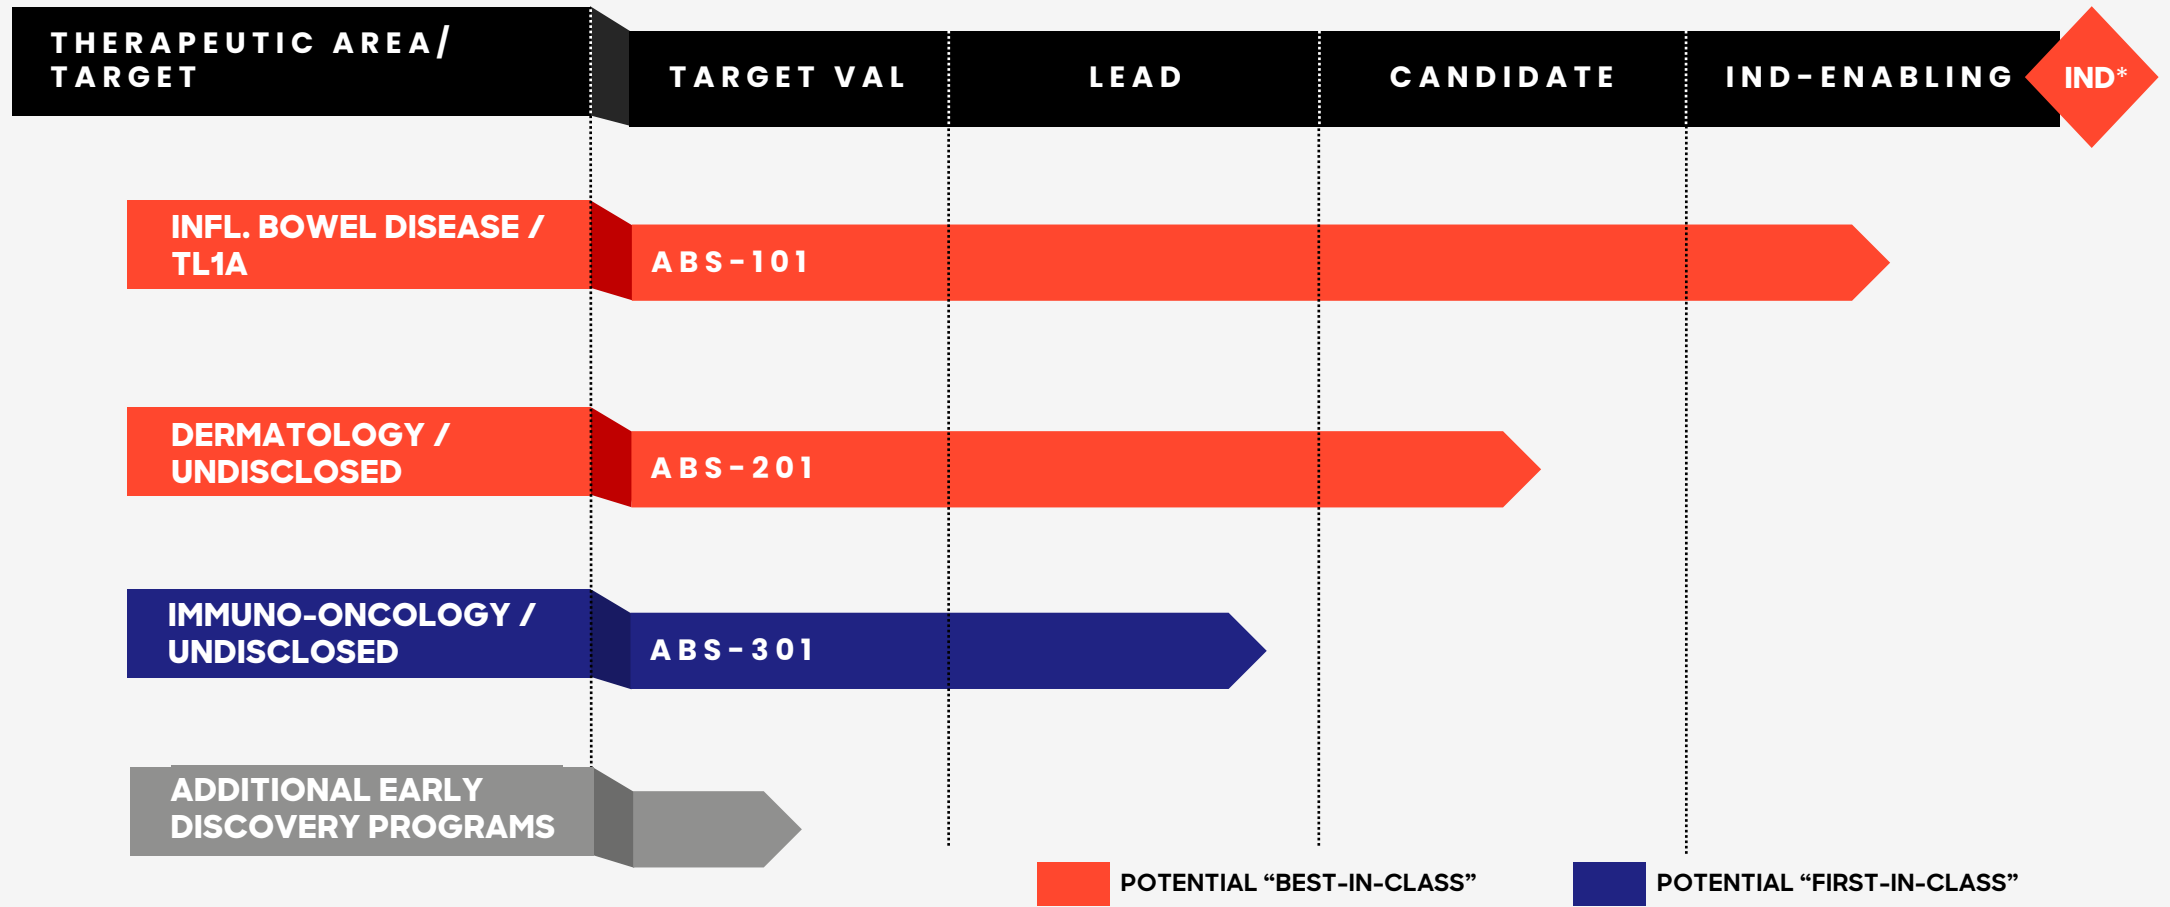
THERAPEUTIC AREA/ TARGET

TARGET VAL

LEAD

CANDIDATE

IND-ENABLING

IND*

INFL. BOWEL DISEASE / TL1A

ABS-101

DERMATOLOGY / UNDISCLOSED

ABS-201

IMMUNO-ONCOLOGY / UNDISCLOSED

ABS-301

ADDITIONAL EARLY DISCOVERY PROGRAMS

POTENTIAL “BEST-IN-CLASS”

POTENTIAL “FIRST-IN-CLASS”